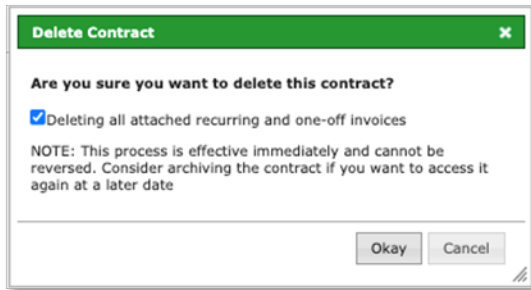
Delete Contract

×

Are you sure you want to delete this contract?

Deleting all attached recurring and one-off invoices

NOTE: This process is effective immediately and cannot be reversed. Consider archiving the contract if you want to access it again at a later date

Okay

Cancel